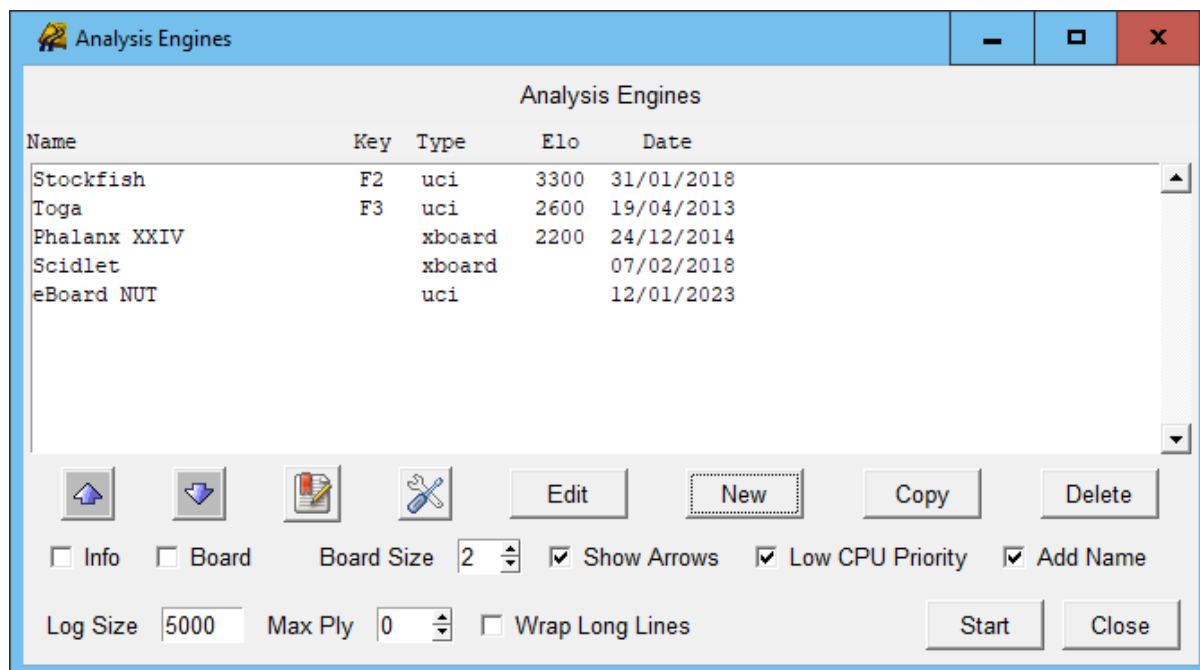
Analysis Engines

Analysis Engines

| Name | Key | Type | Elo | Date |
|---|---|---|---|---|
| Stockfish | F2 | uci | 3300 | 31/01/2018 |
| Toga | F3 | uci | 2600 | 19/04/2013 |
| Phalanx XXIV | | xboard | 2200 | 24/12/2014 |
| Scidlet | | xboard | | 07/02/2018 |
| eBoard NUT | | uci | | 12/01/2023 |

Edit New Copy Delete

Info Board Board Size 2 Show Arrows Low CPU Priority Add Name

Log Size 5000 Max Ply 0 Wrap Long Lines Start Close